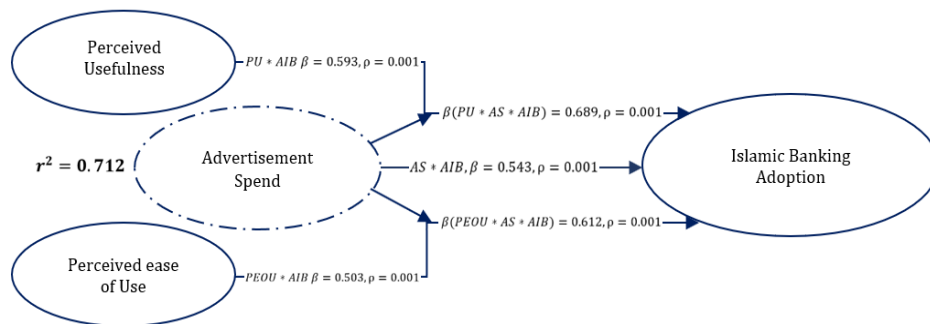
Perceived Usefulness

$PU * AIB\ \beta = 0.593, \rho = 0.001$

$\beta(PU * AS * AIB) = 0.689, \rho = 0.001$

$r^2 = 0.712$

Advertisement Spend

$AS * AIB, \beta = 0.543, \rho = 0.001$

Islamic Banking Adoption

$\beta(PEOU * AS * AIB) = 0.612, \rho = 0.001$

Perceived ease of Use

$PEOU * AIB\ \beta = 0.503, \rho = 0.001$